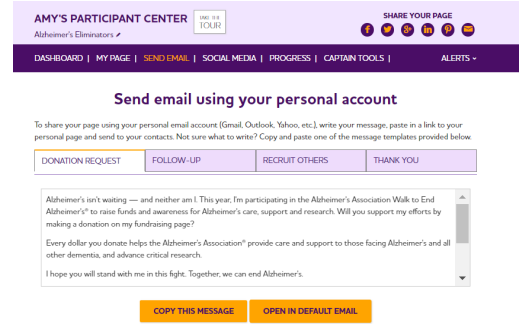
AMY'S PARTICIPANT CENTER

END THE TOUR

Alzheimer's Eliminators

SHARE YOUR PAGE

DASHBOARD | MY PAGE | SEND EMAIL | SOCIAL MEDIA | PROGRESS | CAPTAIN TOOLS |

ALERTS

Send email using your personal account

To share your page using your personal email account (Gmail, Outlook, Yahoo, etc.), write your message, paste in a link to your personal page and send to your contacts. Not sure what to write? Copy and paste one of the message templates provided below.

| DONATION REQUEST | FOLLOW-UP | RECRUIT OTHERS | THANK YOU |
|---|---|---|---|

Alzheimer's isn't waiting — and neither am I. This year, I'm participating in the Alzheimer's Association Walk to End Alzheimer's® to raise funds and awareness for Alzheimer's care, support and research. Will you support my efforts by making a donation on my fundraising page?

Every dollar you donate helps the Alzheimer's Association® provide care and support to those facing Alzheimer's and all other dementia, and advance critical research.

I hope you will stand with me in this fight. Together, we can end Alzheimer's.

COPY THIS MESSAGE

OPEN IN DEFAULT EMAIL